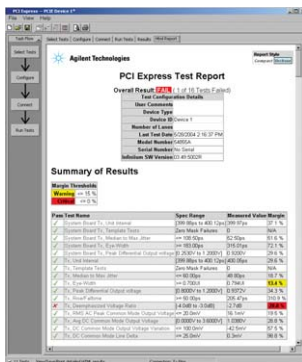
PCI Express - PCIE Device 1*
File View Help

Task Flow
Select Tests
Configure
Connect
Run Tests

Select Tests | Configure | Connect | Run Tests | Results | Html Report

Agilent Technologies

Report Style
Compact Detailed

PCI Express Test Report

Overall Result: FAIL ( 1 of 16 Tests Failed)

| Test Configuration Details | |
|---|---|
| User Comments | |
| Device Type | |
| Device ID | Device 1 |
| Number of Lanes | |
| Last Test Date | 7/26/2004 2:16:37 PM |
| Model Number | 54855A |
| Serial Numbers | No Serial |
| Infiniium SW Version | 03.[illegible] |

Summary of Results

| Margin Thresholds | |
|---|---|
| Warning | < 15 % |
| Critical | < 0 % |

| Pass | Test Name | Spec Range | Measured Value | Margin |
|---|---|---|---|---|
| ✓ | System Board Tx, Unit Interval | [399.88ps to 400.12ps] | 399.97ps | 27.1 % |
| ✓ | System Board Tx, Template Tests | Zero Mask Failures | 0 | N/A |
| ✓ | System Board Tx, Median to Max Jitter | <= 100.0ps | 52.68ps | 47.3 % |
| ✓ | System Board Tx, Eye-Width | >= 183.00ps | 315.07ps | 72.1 % |
| ✓ | System Board Tx, Peak Differential Output Voltage | [0.2500V to 1.2000V] | 0.5300V | 29.5 % |
| ✓ | Tx, Unit Interval | [399.88ps to 400.12ps] | 400.00ps | 39.1 % |
| ✓ | Tx, Template Tests | Zero Mask Failures | 0 | N/A |
| ✓ | Tx, Median to Max Jitter | <= 60.0ps | 48.93ps | 18.7 % |
| ✓ | Tx, Eye-Width | >= 0.700UI | 0.794UI | 13.4 % |
| ✓ | Tx, Peak Differential Output Voltage | [0.8000V to 1.2000V] | 0.9372V | 34.3 % |
| ✓ | Tx, Rise/Fall time | >= 50.00ps | 206.47ps | 310.9 % |
| ✗ | Tx, Deemphasized Voltage Ratio | [-4.0dB to -3.0dB] | -2.7dB | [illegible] |
| ✓ | Tx, RMS AC Peak Common Mode Output Voltage | <= 20.0mV | 16.1mV | 19.5 % |
| ✓ | Tx, Avg DC Common Mode Output Voltage | [0.0000V to 3.6000V] | 1.2380V | 28.6 % |
| ✓ | Tx, DC Common Mode Output Voltage Variation | <= 100.0mV | -42.5mV | 57.5 % |
| ✓ | Tx, DC Common Mode Line Delta | <= 25.0mV | 0.5mV | 98.0 % |